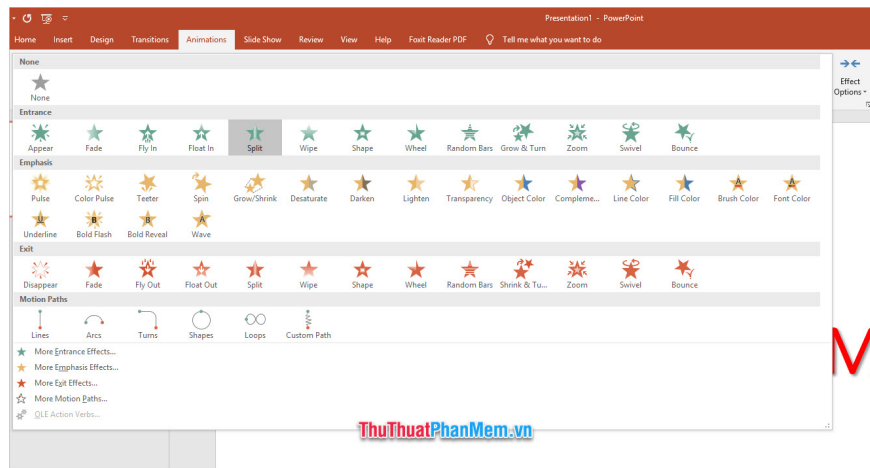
Presentation1 - PowerPoint

Home Insert Design Transitions Animations Slide Show Review View Help Foxit Reader PDF Tell me what you want to do

Effect Options

None

None

Entrance

Appear Fade Fly In Float In Split Wipe Shape Wheel Random Bars Grow & Turn Zoom Swivel Bounce

Emphasis

Pulse Color Pulse Teeter Spin Grow/Shrink Desaturate Darken Lighten Transparency Object Color Compleme... Line Color Fill Color Brush Color Font Color Underline Bold Flash Bold Reveal Wave

Exit

Disappear Fade Fly Out Float Out Split Wipe Shape Wheel Random Bars Shrink & Tu... Zoom Swivel Bounce

Motion Paths

Lines Arcs Turns Shapes Loops Custom Path

More Entrance Effects...
More Emphasis Effects...
More Exit Effects...
More Motion Paths...
OLE Action Verbs...

ThuThuatPhanMem.vn